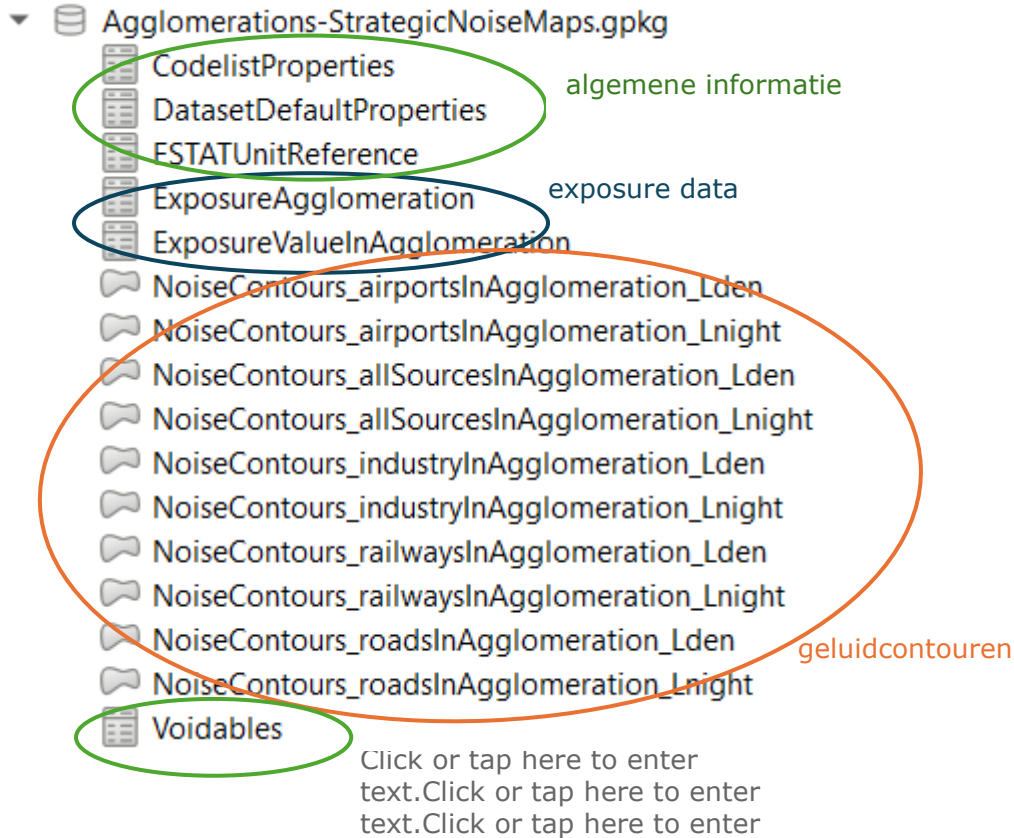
Agglomerations-StrategicNoiseMaps.gpkg
CodelistProperties
DatasetDefaultProperties
ESTATUnitReference
ExposureAgglomeration
ExposureValueInAgglomeration
NoiseContours_airportsInAgglomeration_Lden
NoiseContours_airportsInAgglomeration_Lnight
NoiseContours_allSourcesInAgglomeration_Lden
NoiseContours_allSourcesInAgglomeration_Lnight
NoiseContours_industryInAgglomeration_Lden
NoiseContours_industryInAgglomeration_Lnight
NoiseContours_railwaysInAgglomeration_Lden
NoiseContours_railwaysInAgglomeration_Lnight
NoiseContours_roadsInAgglomeration_Lden
NoiseContours_roadsInAgglomeration_Lnight
Voidables

algemene informatie

exposure data

geluidcontouren

Click or tap here to enter text.Click or tap here to enter text.Click or tap here to enter